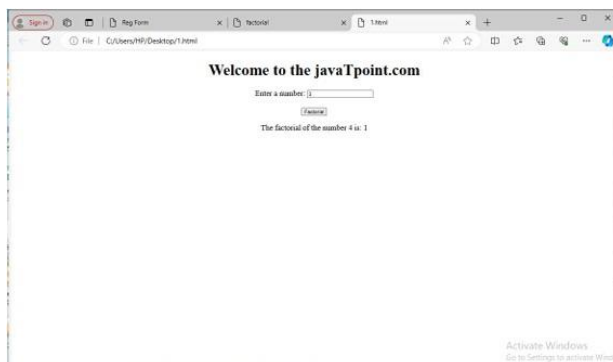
Sign in | Reg Form × | factorial × | 1.html × | +

File | C:/Users/HP/Desktop/1.html

Welcome to the javaTpoint.com

Enter a number: 1

Factorial

The factorial of the number 4 is: 1

Activate Windows
Go to Settings to activate Windows.